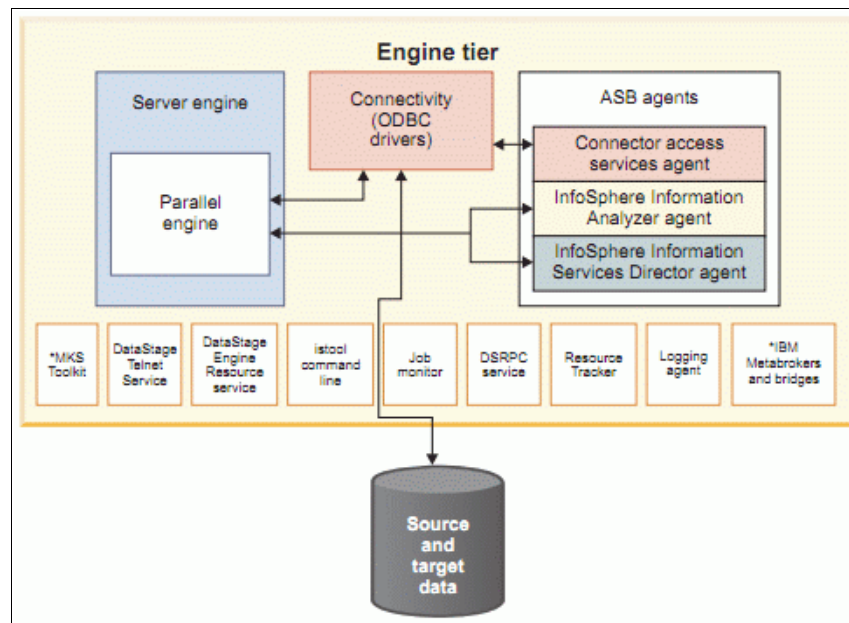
Engine tier

Server engine

Parallel engine

Connectivity (ODBC drivers)

ASB agents

Connector access services agent

InfoSphere Information Analyzer agent

InfoSphere Information Services Director agent

*MKS Toolkit

DataStage Telnet Service

DataStage Engine Resource service

istool command line

Job monitor

DSRPC service

Resource Tracker

Logging agent

*IBM Metabrokers and bridges

Source and target data